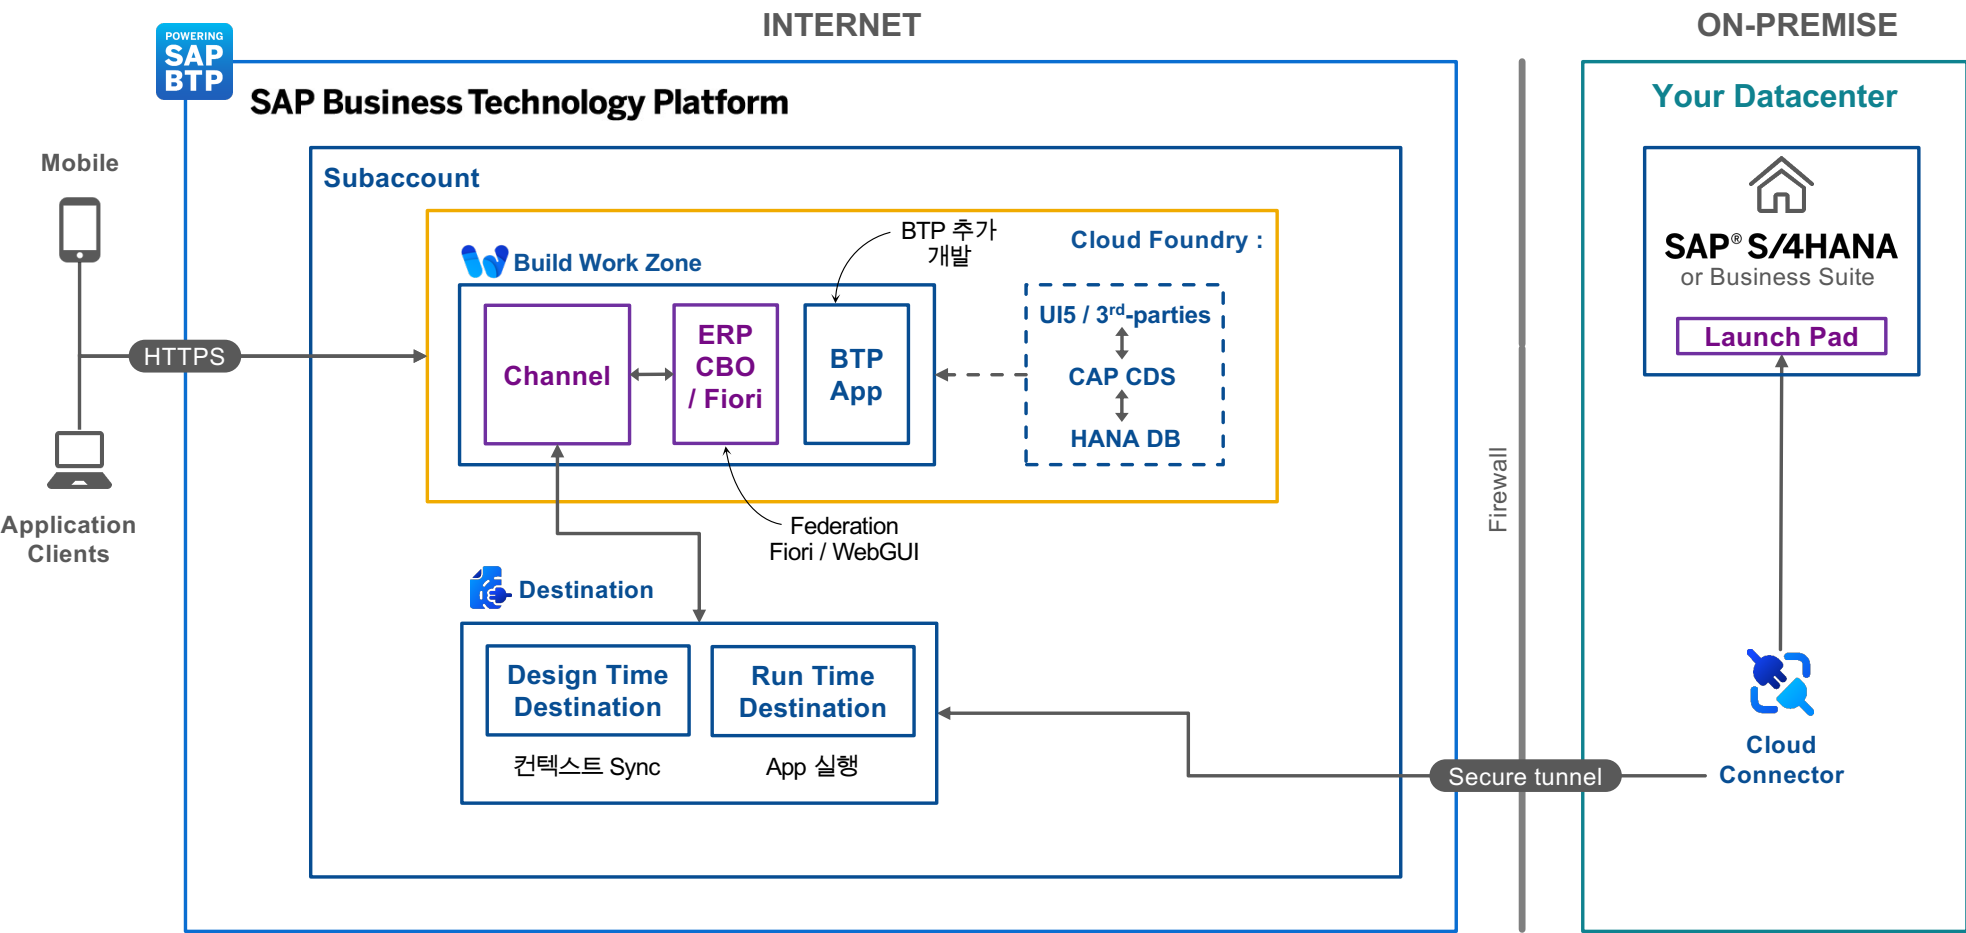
INTERNET

ON-PREMISE

POWERING SAP BTP

SAP Business Technology Platform

Mobile

HTTPS

Application Clients

Subaccount

Build Work Zone

BTP 추가 개발

Cloud Foundry :

Channel

ERP CBO / Fiori

BTP App

UI5 / 3$^{rd}$-parties

CAP CDS

HANA DB

Federation Fiori / WebGUI

Destination

Design Time Destination

Run Time Destination

컨텍스트 Sync

App 실행

Firewall

Secure tunnel

Your Datacenter

SAP® S/4HANA or Business Suite

Launch Pad

Cloud Connector